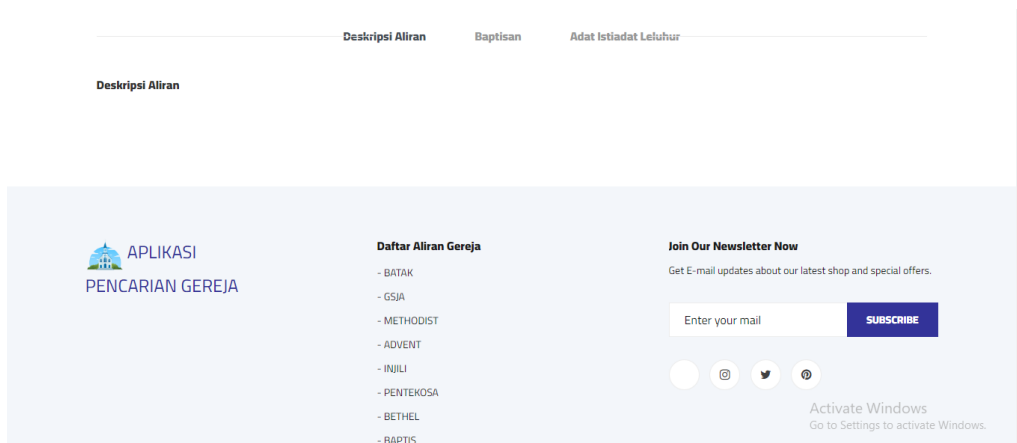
Deskripsi Aliran Baptisan Adat Istiadat Leluhur

Deskripsi Aliran

APLIKASI PENCARIAN GEREJA

Daftar Aliran Gereja

- BATAK
- GSJA
- METHODIST
- ADVENT
- INJILI
- PENTEKOSA
- BETHEL
- BAPTIS

Join Our Newsletter Now

Get E-mail updates about our latest shop and special offers.

Enter your mail

SUBSCRIBE

Activate Windows
Go to Settings to activate Windows.